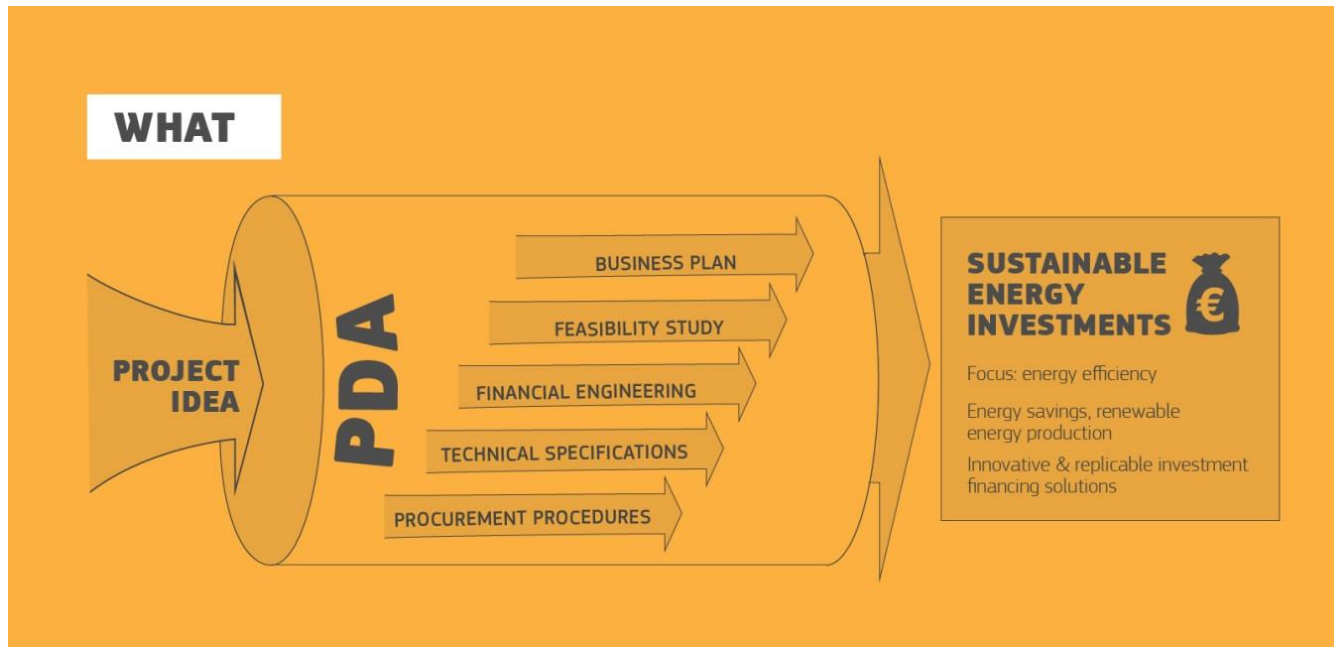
WHAT

PROJECT IDEA

PDA

BUSINESS PLAN

FEASIBILITY STUDY

FINANCIAL ENGINEERING

TECHNICAL SPECIFICATIONS

PROCUREMENT PROCEDURES

SUSTAINABLE ENERGY INVESTMENTS

€

Focus: energy efficiency

Energy savings, renewable energy production

Innovative & replicable investment financing solutions